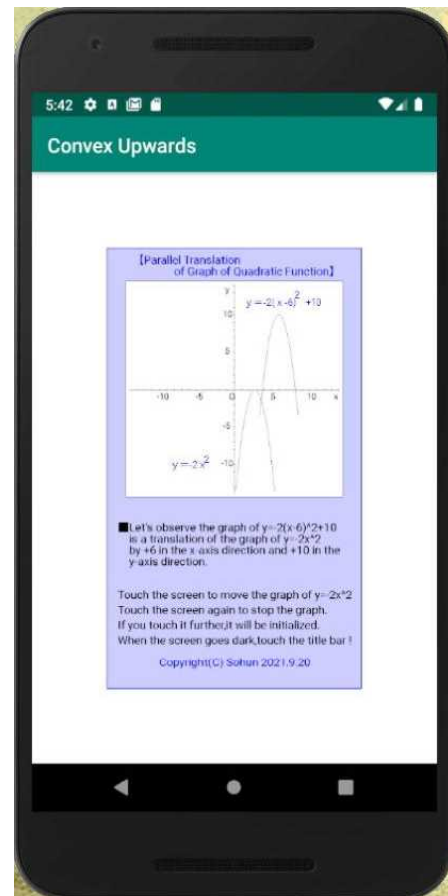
5:42

Convex Upwards

【Parallel Translation of Graph of Quadratic Function】

y

$y=-2(x-6)^2+10$

10

5

-10

-5

0

5

10

x

-5

$y=-2x^2$

-10

■Let's observe the graph of y=-2(x-6)^2+10 is a translation of the graph of y=-2x^2 by +6 in the x-axis direction and +10 in the y-axis direction.

Touch the screen to move the graph of y=-2x^2
Touch the screen again to stop the graph.
If you touch it further,it will be initialized.
When the screen goes dark,touch the title bar !

Copyright(C) Sohun 2021.9.20